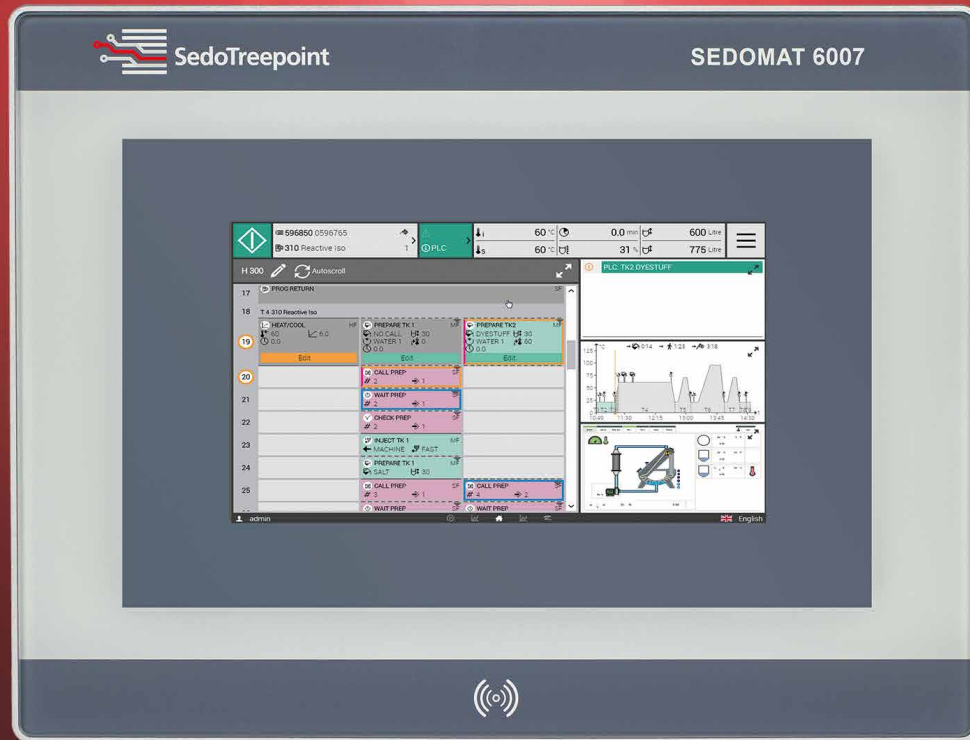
SedoTreepoint

SEDOMAT 6007

596850 0596765
310 Reactive Iso
1
PLC
60 °C
0.0 min
600 Litre
60 °C
31 %
775 Litre

H 300
Autoscroll

17 PROG RETURN SF
18 T 4 310 Reactive Iso
19 HEAT/COOL HF 6.0 6.0 0.0
PREPARE TK 1 MF NO CALL 30 WATER 1 0 0.0
PREPARE TK2 MF DYESTUFF 30 WATER 1 60 0.0
Edit
Edit
Edit
20 CALL PREP SF 2 1
21 WAIT PREP SF 2 1
22 CHECK PREP SF 2 1
23 INJECT TK 1 MF MACHINE FAST
24 PREPARE TK 1 MF SALT 30
25 CALL PREP SF 3 1
CALL PREP SF 4 2
WAIT PREP SF
WAIT PREP SF

PLC: TK2 DYESTUFF

°C 0:14 1:23 3:18
125
100
75
50
25
0
10:45 11:30 12:15 13:00 13:45 14:30

admin
English